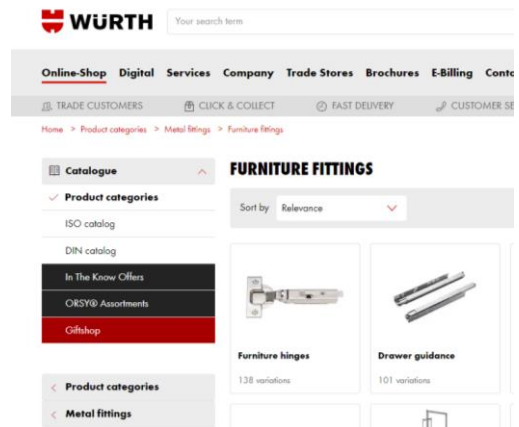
WÜRTH

Your search term

Online-Shop Digital Services Company Trade Stores Brochures E-Billing Conta

TRADE CUSTOMERS CLICK & COLLECT FAST DELIVERY CUSTOMER SE

Home > Product categories > Metal fittings > Furniture fittings

Catalogue

Product categories

ISO catalog

DIN catalog

In The Know Offers

ORSY® Assortments

Giftshop

Product categories

Metal fittings

FURNITURE FITTINGS

Sort by Relevance

Furniture hinges

138 variations

Drawer guidance

101 variations